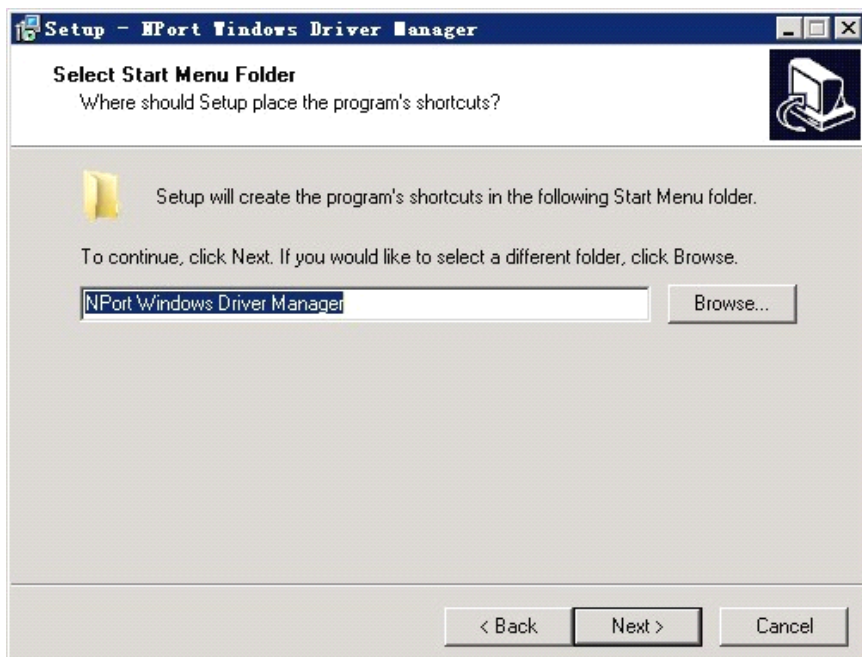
Setup - NPort Windows Driver Manager

Select Start Menu Folder
Where should Setup place the program's shortcuts?

Setup will create the program's shortcuts in the following Start Menu folder.

To continue, click Next. If you would like to select a different folder, click Browse.

NPort Windows Driver Manager

Browse...

< Back

Next >

Cancel